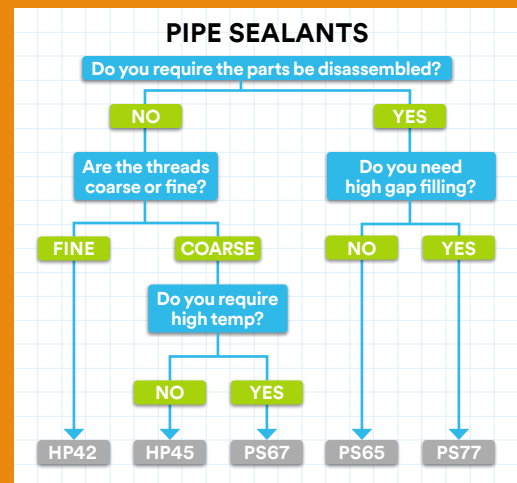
PIPE SEALANTS

Do you require the parts be disassembled?

NO

YES

Are the threads coarse or fine?

Do you need high gap filling?

FINE

COARSE

NO

YES

Do you require high temp?

NO

YES

HP42

HP45

PS67

PS65

PS77